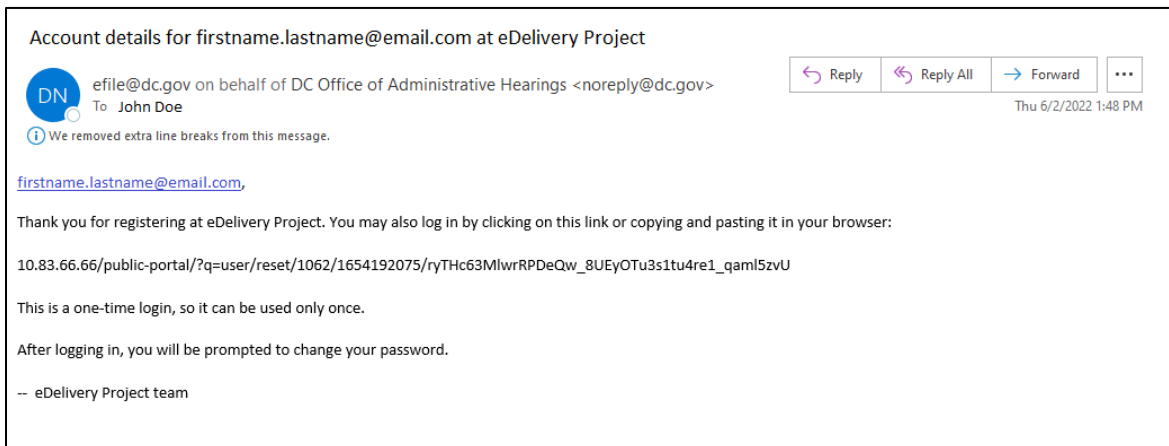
Account details for firstname.lastname@email.com at eDelivery Project

DN

efile@dc.gov on behalf of DC Office of Administrative Hearings <noreply@dc.gov>

To John Doe

Reply

Reply All

Forward

...

Thu 6/2/2022 1:48 PM

We removed extra line breaks from this message.

firstname.lastname@email.com,

Thank you for registering at eDelivery Project. You may also log in by clicking on this link or copying and pasting it in your browser:

10.83.66.66/public-portal/?q=user/reset/1062/1654192075/ryTHc63MlwrRPDeQw_8UEyOTu3s1tu4re1_qaml5zvU

This is a one-time login, so it can be used only once.

After logging in, you will be prompted to change your password.

-- eDelivery Project team